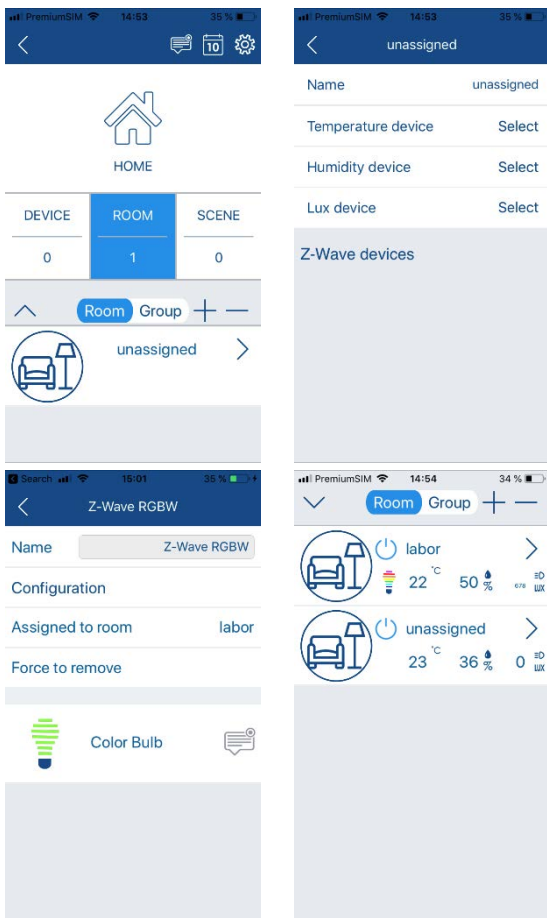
PremiumSIM 14:53 35 %

10

HOME

| DEVICE | ROOM | SCENE |
|---|---|---|
| 0 | 1 | 0 |

Room Group + —

unassigned

PremiumSIM 14:53 35 %

unassigned

Name unassigned

Temperature device Select

Humidity device Select

Lux device Select

Z-Wave devices

Search 16:01 35 %

Z-Wave RGBW

Name Z-Wave RGBW

Configuration

Assigned to room labor

Force to remove

Color Bulb

PremiumSIM 14:54 34 %

Room Group + —

labor

22 °C 50 % 678 LUX

unassigned

23 °C 36 % 0 LUX